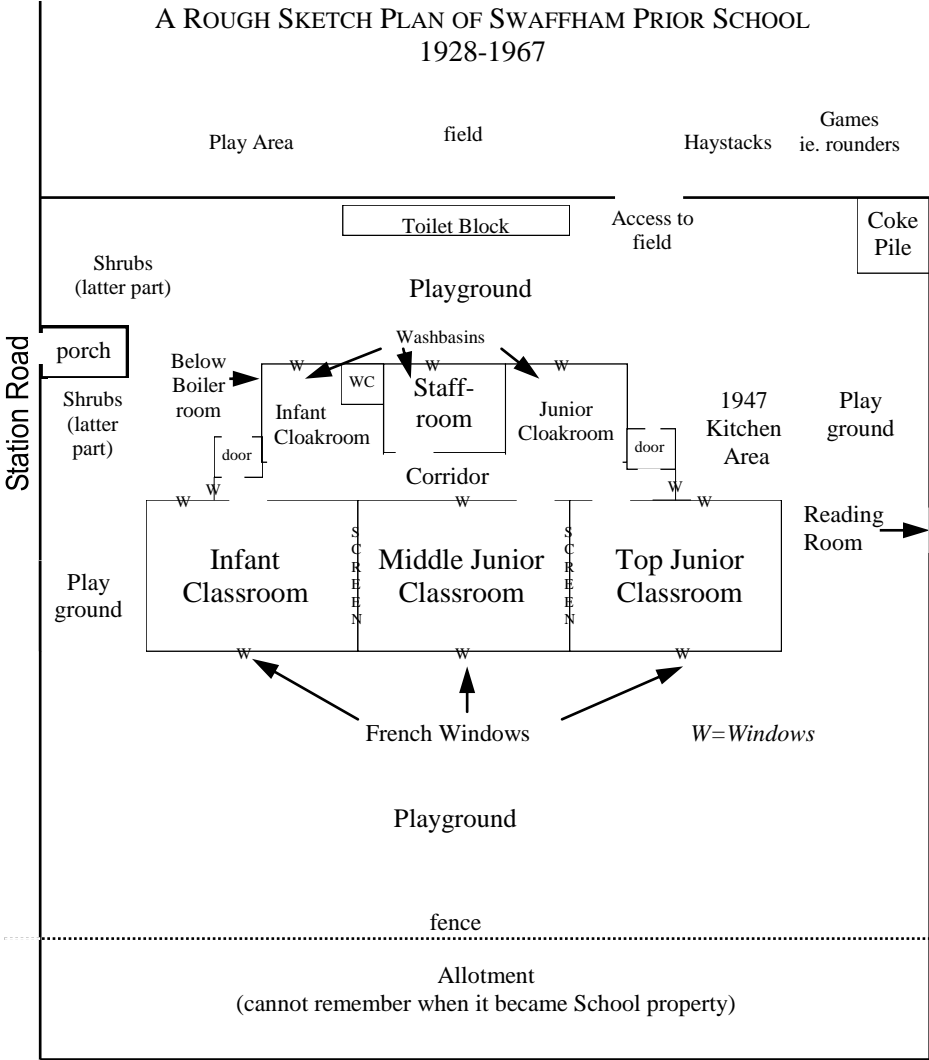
A ROUGH SKETCH PLAN OF SWAFFHAM PRIOR SCHOOL
1928-1967

Play Area

field

Haystacks

Games
ie. rounders

Toilet Block

Access to
field

Coke
Pile

Shrubs
(latter part)

Playground

Station Road

porch

Washbasins

Below
Boiler
room

W

W

W

WC

Staff-
room

Shrubs
(latter
part)

Infant
Cloakroom

Junior
Cloakroom

1947
Kitchen
Area

Play
ground

door

door

Corridor

W

W

W

W

W

Reading
Room

Infant
Classroom

SCREEN

Middle Junior
Classroom

SCREEN

Top Junior
Classroom

Play
ground

W

W

W

French Windows

W=Windows

Playground

fence

Allotment
(cannot remember when it became School property)